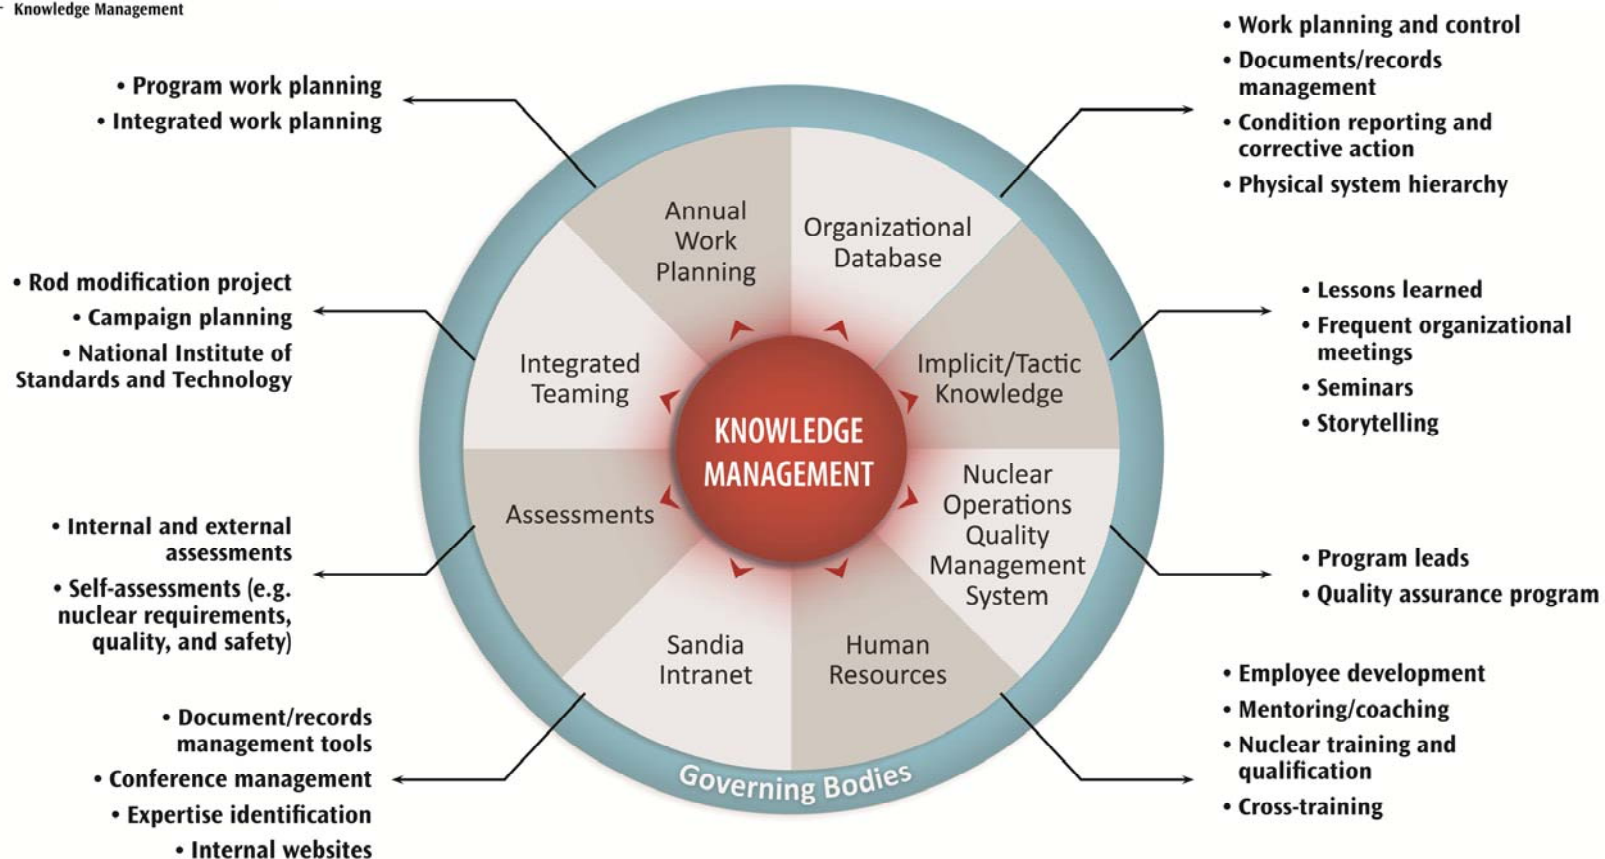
Knowledge Management

• Program work planning
• Integrated work planning

• Work planning and control
• Documents/records management
• Condition reporting and corrective action
• Physical system hierarchy

• Rod modification project
• Campaign planning
• National Institute of Standards and Technology

• Lessons learned
• Frequent organizational meetings
• Seminars
• Storytelling

• Internal and external assessments
• Self-assessments (e.g. nuclear requirements, quality, and safety)

• Program leads
• Quality assurance program

• Document/records management tools
• Conference management
• Expertise identification
• Internal websites

• Employee development
• Mentoring/coaching
• Nuclear training and qualification
• Cross-training

Annual Work Planning

Organizational Database

Integrated Teaming

Implicit/Tactic Knowledge

KNOWLEDGE MANAGEMENT

Assessments

Nuclear Operations Quality Management System

Sandia Intranet

Human Resources

Governing Bodies